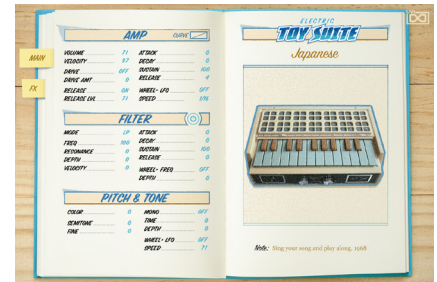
MAIN

FX

AMP

CURVE

VOLUME 71
VELOCITY 57
DRIVE OFF
DRIVE AMT 0
RELEASE ON
RELEASE LVL 71

ATTACK 0
DECAY 0
SUSTAIN 100
RELEASE 4
WHEEL> LFO OFF
SPEED 1/16

FILTER

MODE LP
FREQ 100
RESONANCE 0
DEPTH 0
VELOCITY 0

ATTACK 0
DECAY 0
SUSTAIN 100
RELEASE 0
WHEEL> FREQ OFF
DEPTH 0

PITCH & TONE

COLOR 0
SEMITONE 0
FINE 0

MONO OFF
TIME 0
DEPTH 0
WHEEL> LFO OFF
SPEED 71

ELECTRIC
TOY SUITE
Japanese

Note: Sing your song and play along, 1968